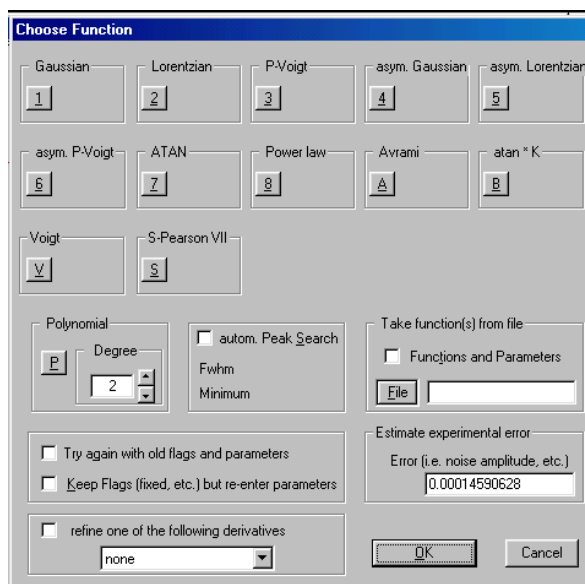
Choose Function

Gaussian
1

Lorentzian
2

P-Voigt
3

asym. Gaussian
4

asym. Lorentzian
5

asym. P-Voigt
6

ATAN
7

Power law
8

Avrami
A

atan * K
B

Voigt
V

S-Pearson VII
S

Polynomial
P
Degree
2

autom. Peak Search
Fwhm
Minimum

Take function(s) from file
Functions and Parameters
File

Try again with old flags and parameters
Keep Flags (fixed, etc.) but re-enter parameters

Estimate experimental error
Error (i.e. noise amplitude, etc.)
0.00014590628

refine one of the following derivatives
none

OK
Cancel